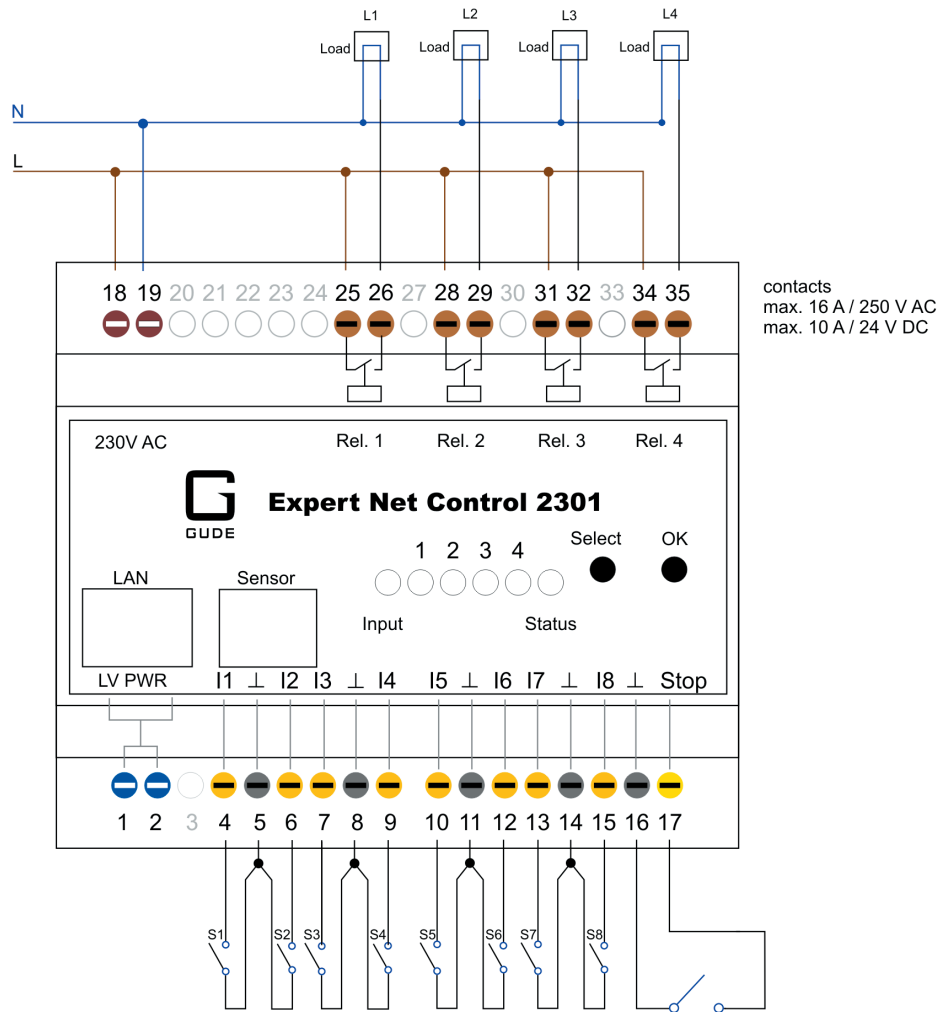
L1
Load
L2
Load
L3
Load
L4
Load

N
L

18 19 20 21 22 23 24 25 26 27 28 29 30 31 32 33 34 35

contacts
max. 16 A / 250 V AC
max. 10 A / 24 V DC

230V AC
Rel. 1
Rel. 2
Rel. 3
Rel. 4

GUDE
Expert Net Control 2301

1 2 3 4
Select
OK

LAN
Sensor
Input
Status

LV PWR
I1 ⊥ I2 I3 ⊥ I4 I5 ⊥ I6 I7 ⊥ I8 ⊥ Stop

1 2 3 4 5 6 7 8 9 10 11 12 13 14 15 16 17

S1 S2 S3 S4 S5 S6 S7 S8